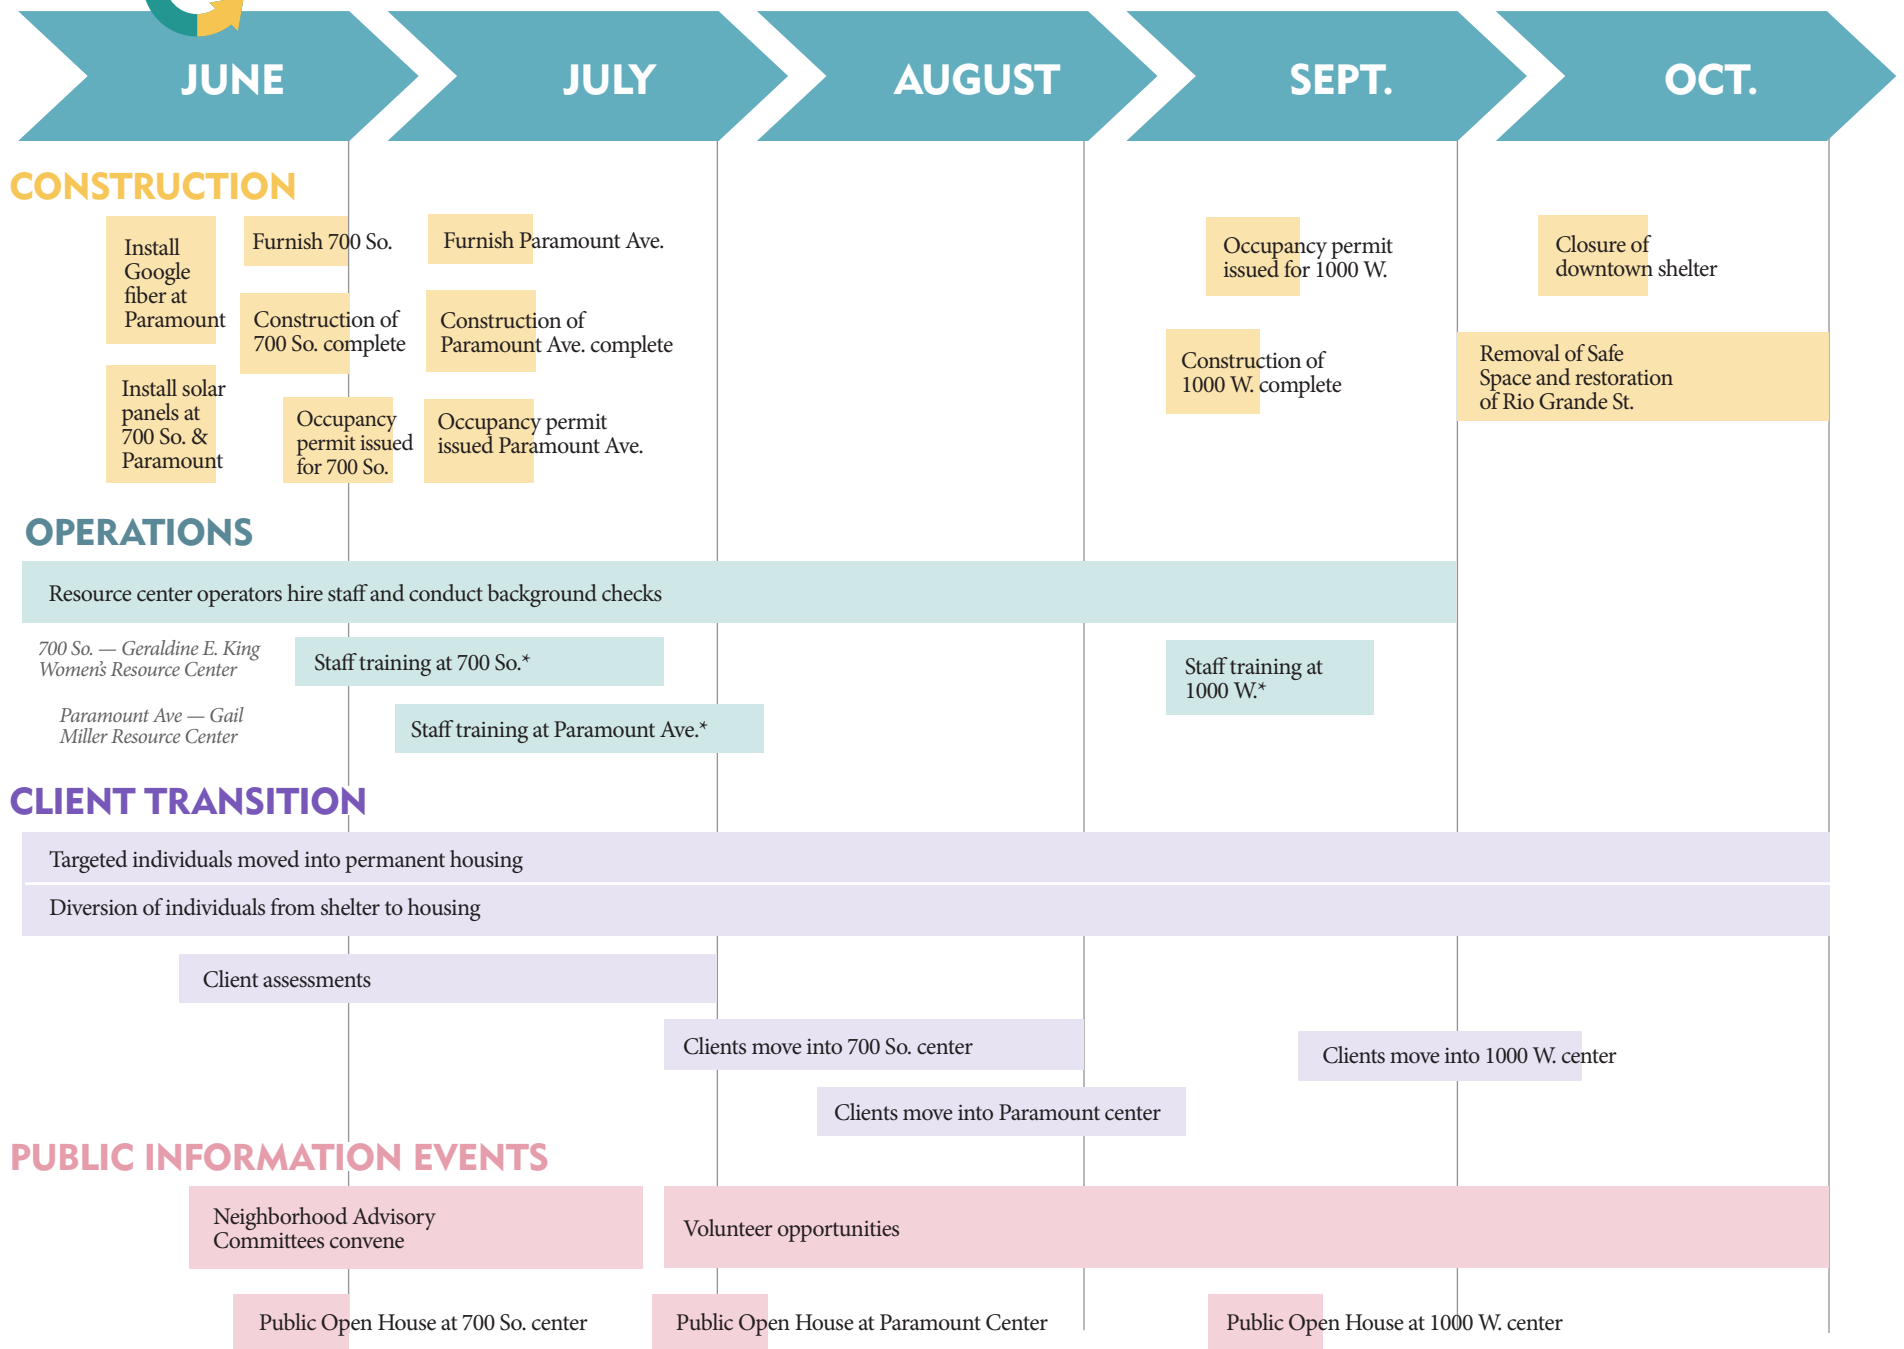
JUNE JULY AUGUST SEPT. OCT.

CONSTRUCTION

Install Google fiber at Paramount

Furnish 700 So.

Furnish Paramount Ave.

Occupancy permit issued for 1000 W.

Closure of downtown shelter

Construction of 700 So. complete

Construction of Paramount Ave. complete

Construction of 1000 W. complete

Removal of Safe Space and restoration of Rio Grande St.

Install solar panels at 700 So. & Paramount

Occupancy permit issued for 700 So.

Occupancy permit issued Paramount Ave.

OPERATIONS

Resource center operators hire staff and conduct background checks

700 So. — Geraldine E. King Women's Resource Center

Staff training at 700 So.*

Staff training at 1000 W.*

Paramount Ave — Gail Miller Resource Center

Staff training at Paramount Ave.*

CLIENT TRANSITION

Targeted individuals moved into permanent housing

Diversion of individuals from shelter to housing

Client assessments

Clients move into 700 So. center

Clients move into 1000 W. center

Clients move into Paramount center

PUBLIC INFORMATION EVENTS

Neighborhood Advisory Committees convene

Volunteer opportunities

Public Open House at 700 So. center

Public Open House at Paramount Center

Public Open House at 1000 W. center